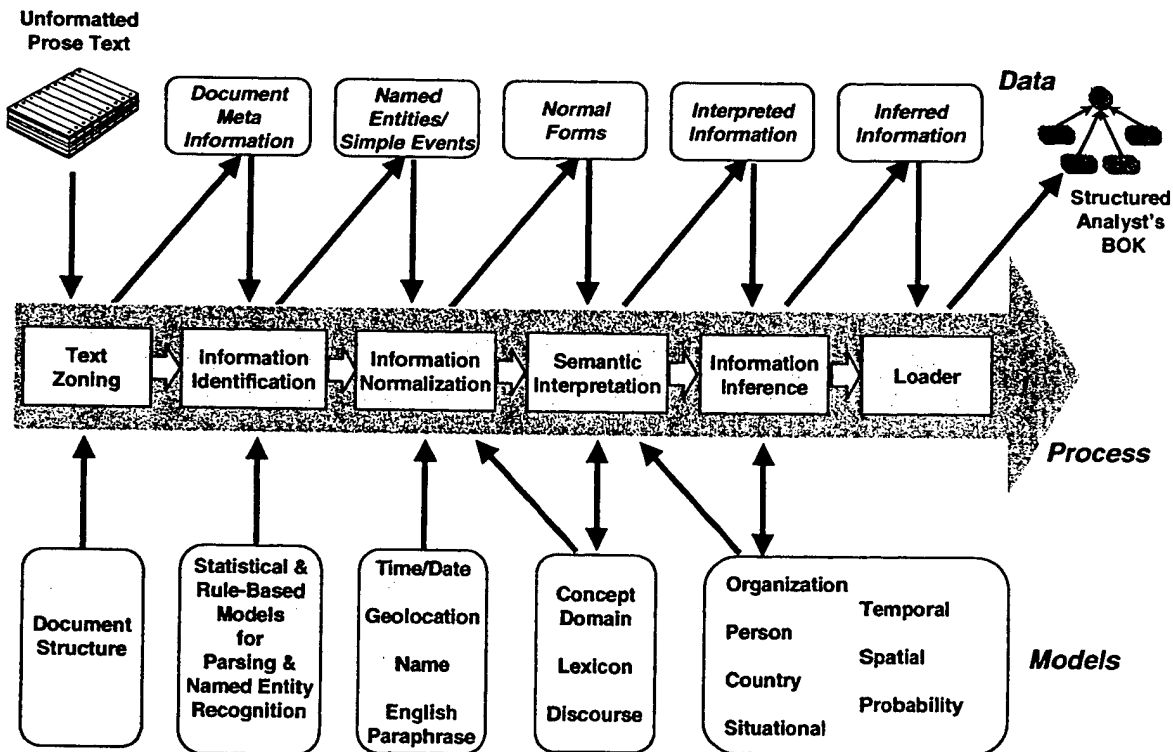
Unformatted Prose Text

Document Meta Information

Named Entities/ Simple Events

Normal Forms

Interpreted Information

Inferred Information

Data

Structured Analyst's BOK

Text Zoning

Information Identification

Information Normalization

Semantic Interpretation

Information Inference

Loader

Process

Document Structure

Statistical & Rule-Based Models for Parsing & Named Entity Recognition

Time/Date

Geolocation

Name

English Paraphrase

Concept Domain

Lexicon

Discourse

Organization

Person

Country

Situational

Temporal

Spatial

Probability

Models